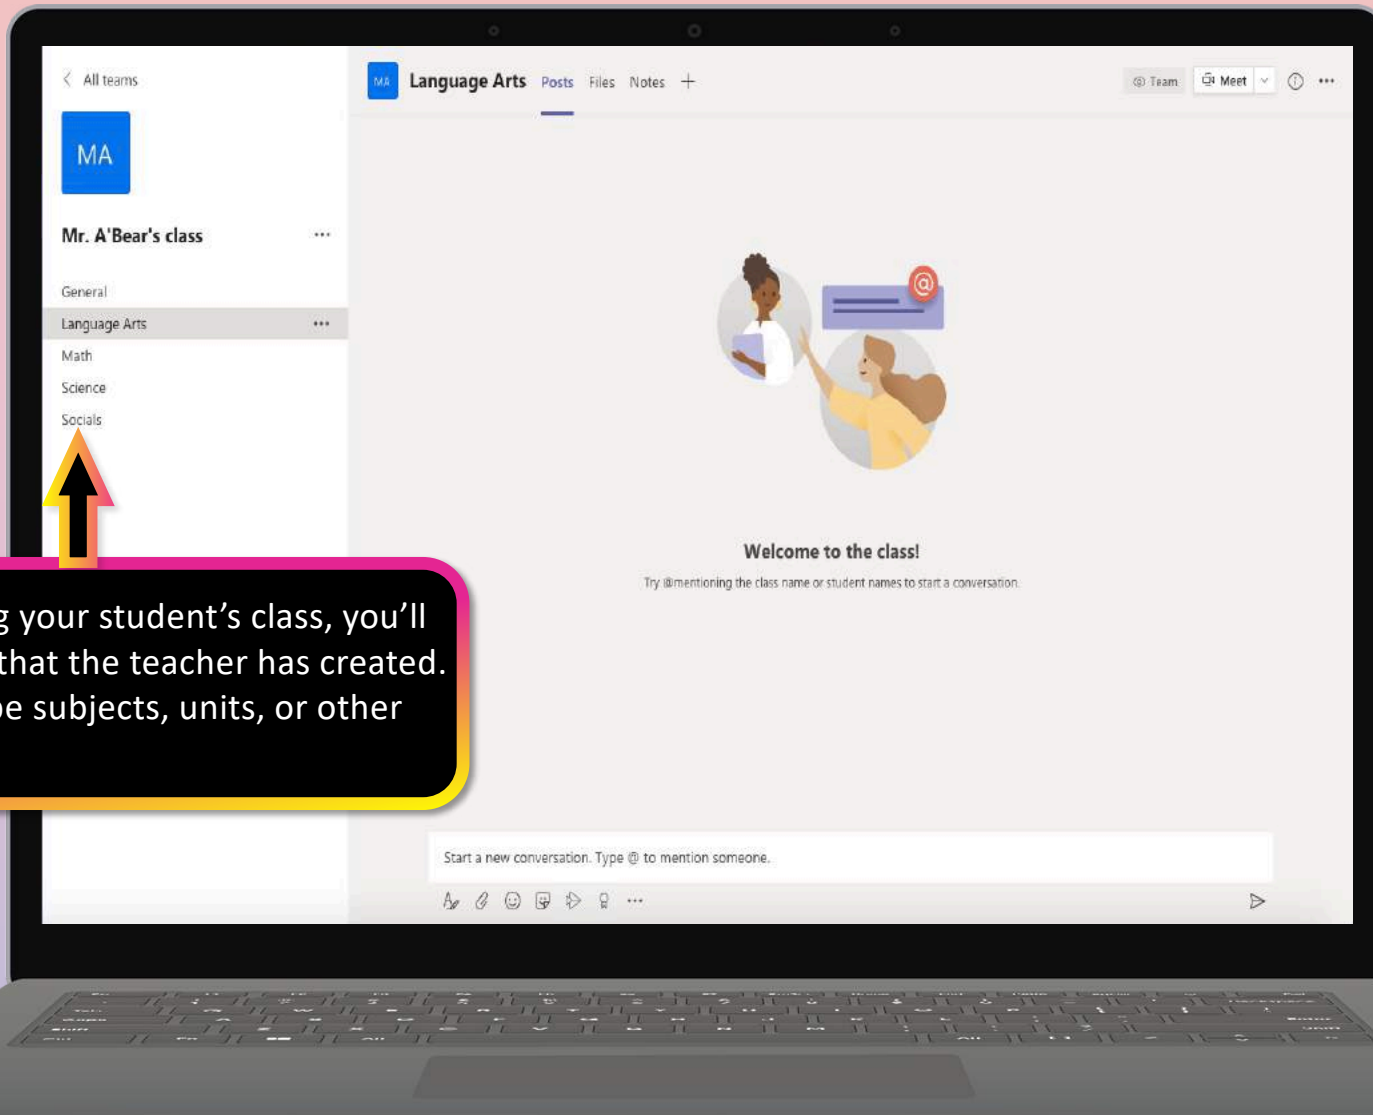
All teams

MA

Mr. A'Bear's class ···

General

Language Arts ···

Math

Science

Socials

MA Language Arts Posts Files Notes +

Team Meet

Welcome to the class!

Try @mentioning the class name or student names to start a conversation.

g your student’s class, you’ll that the teacher has created. be subjects, units, or other

Start a new conversation. Type @ to mention someone.